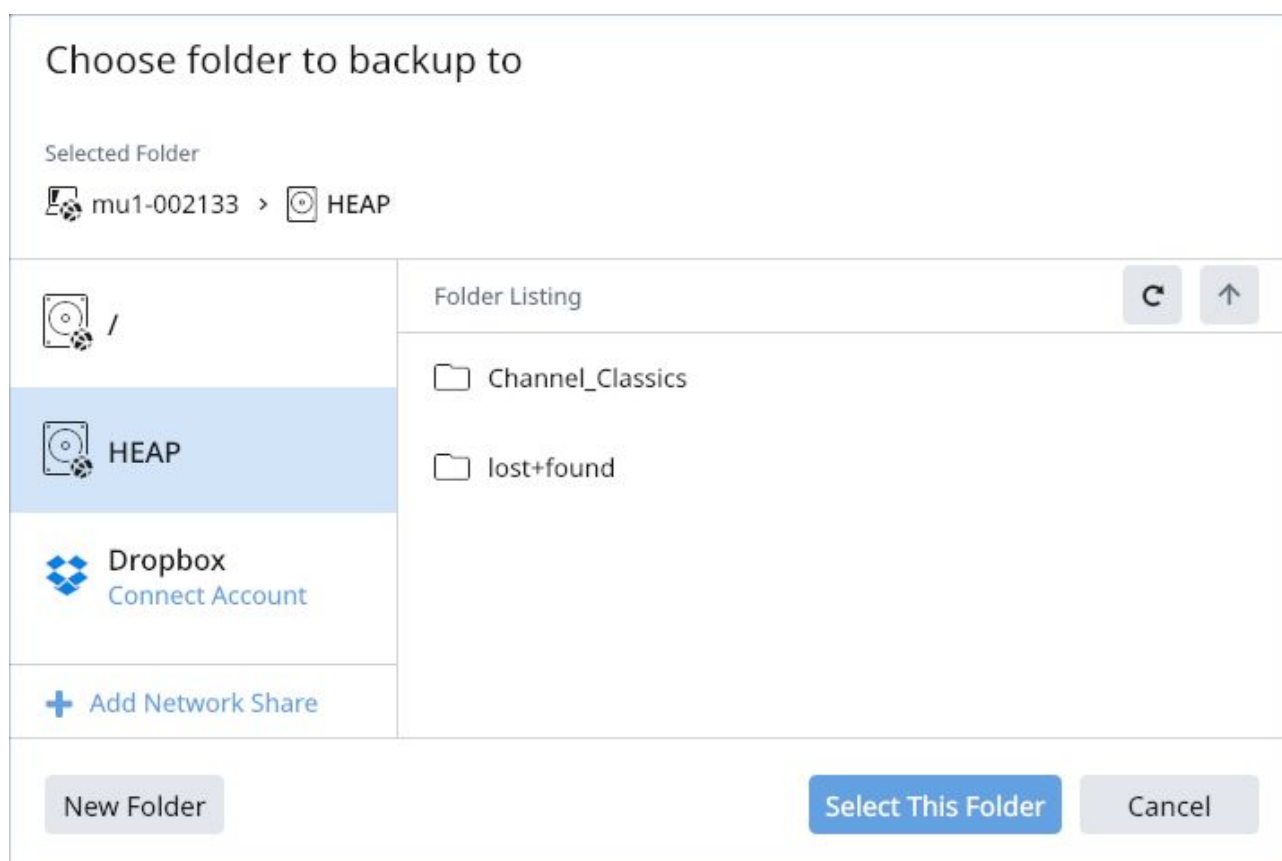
Choose folder to backup to

Selected Folder

mu1-002133 > HEAP

/

HEAP

Dropbox
Connect Account

Add Network Share

Folder Listing

Channel_Classics

lost+found

New Folder

Select This Folder

Cancel